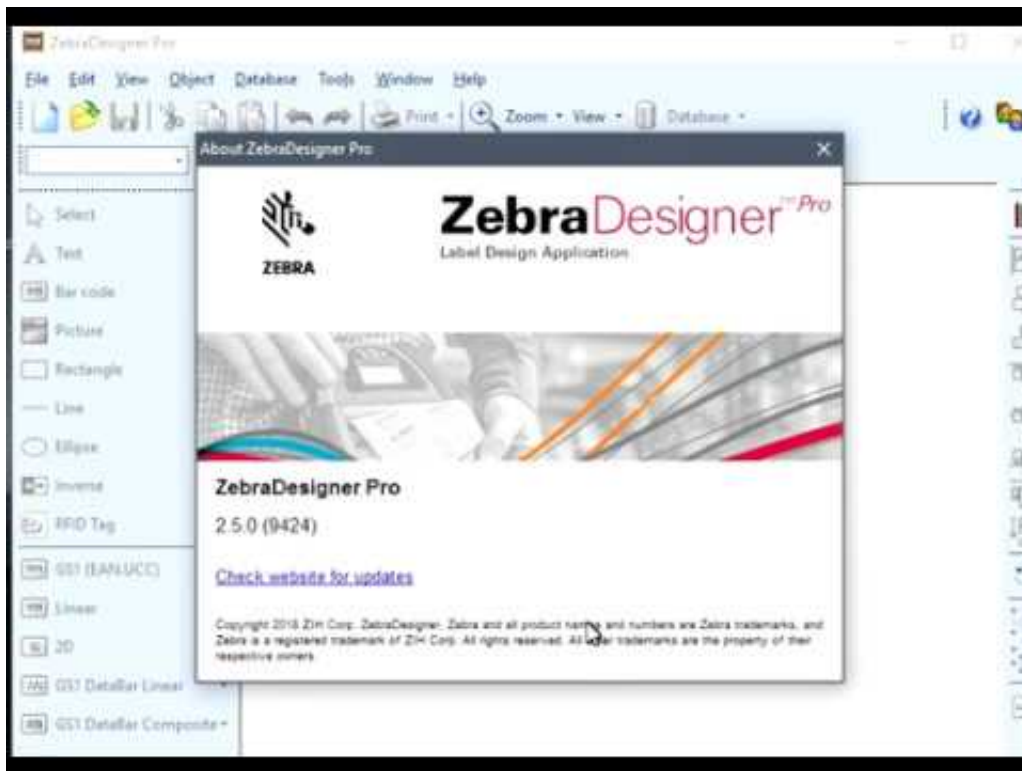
ZebraDesigner Pro

File Edit View Object Database Tools Window Help

Print Zoom View Database

Select
Text
Bar code
Picture
Rectangle
Line
Ellipse
Inverse
RFID Tag
GS1 (EAN.UCC)
Linear
2D
GS1 DataBar Linear
GS1 DataBar Composite

About ZebraDesigner Pro

ZEBRA

ZebraDesigner™ Pro
Label Design Application

ZebraDesigner Pro
2.5.0 (9424)

Check website for updates

Copyright 2018 ZIH Corp. ZebraDesigner, Zebra and all product names and numbers are Zebra trademarks, and Zebra is a registered trademark of ZIH Corp. All rights reserved. All other trademarks are the property of their respective owners.